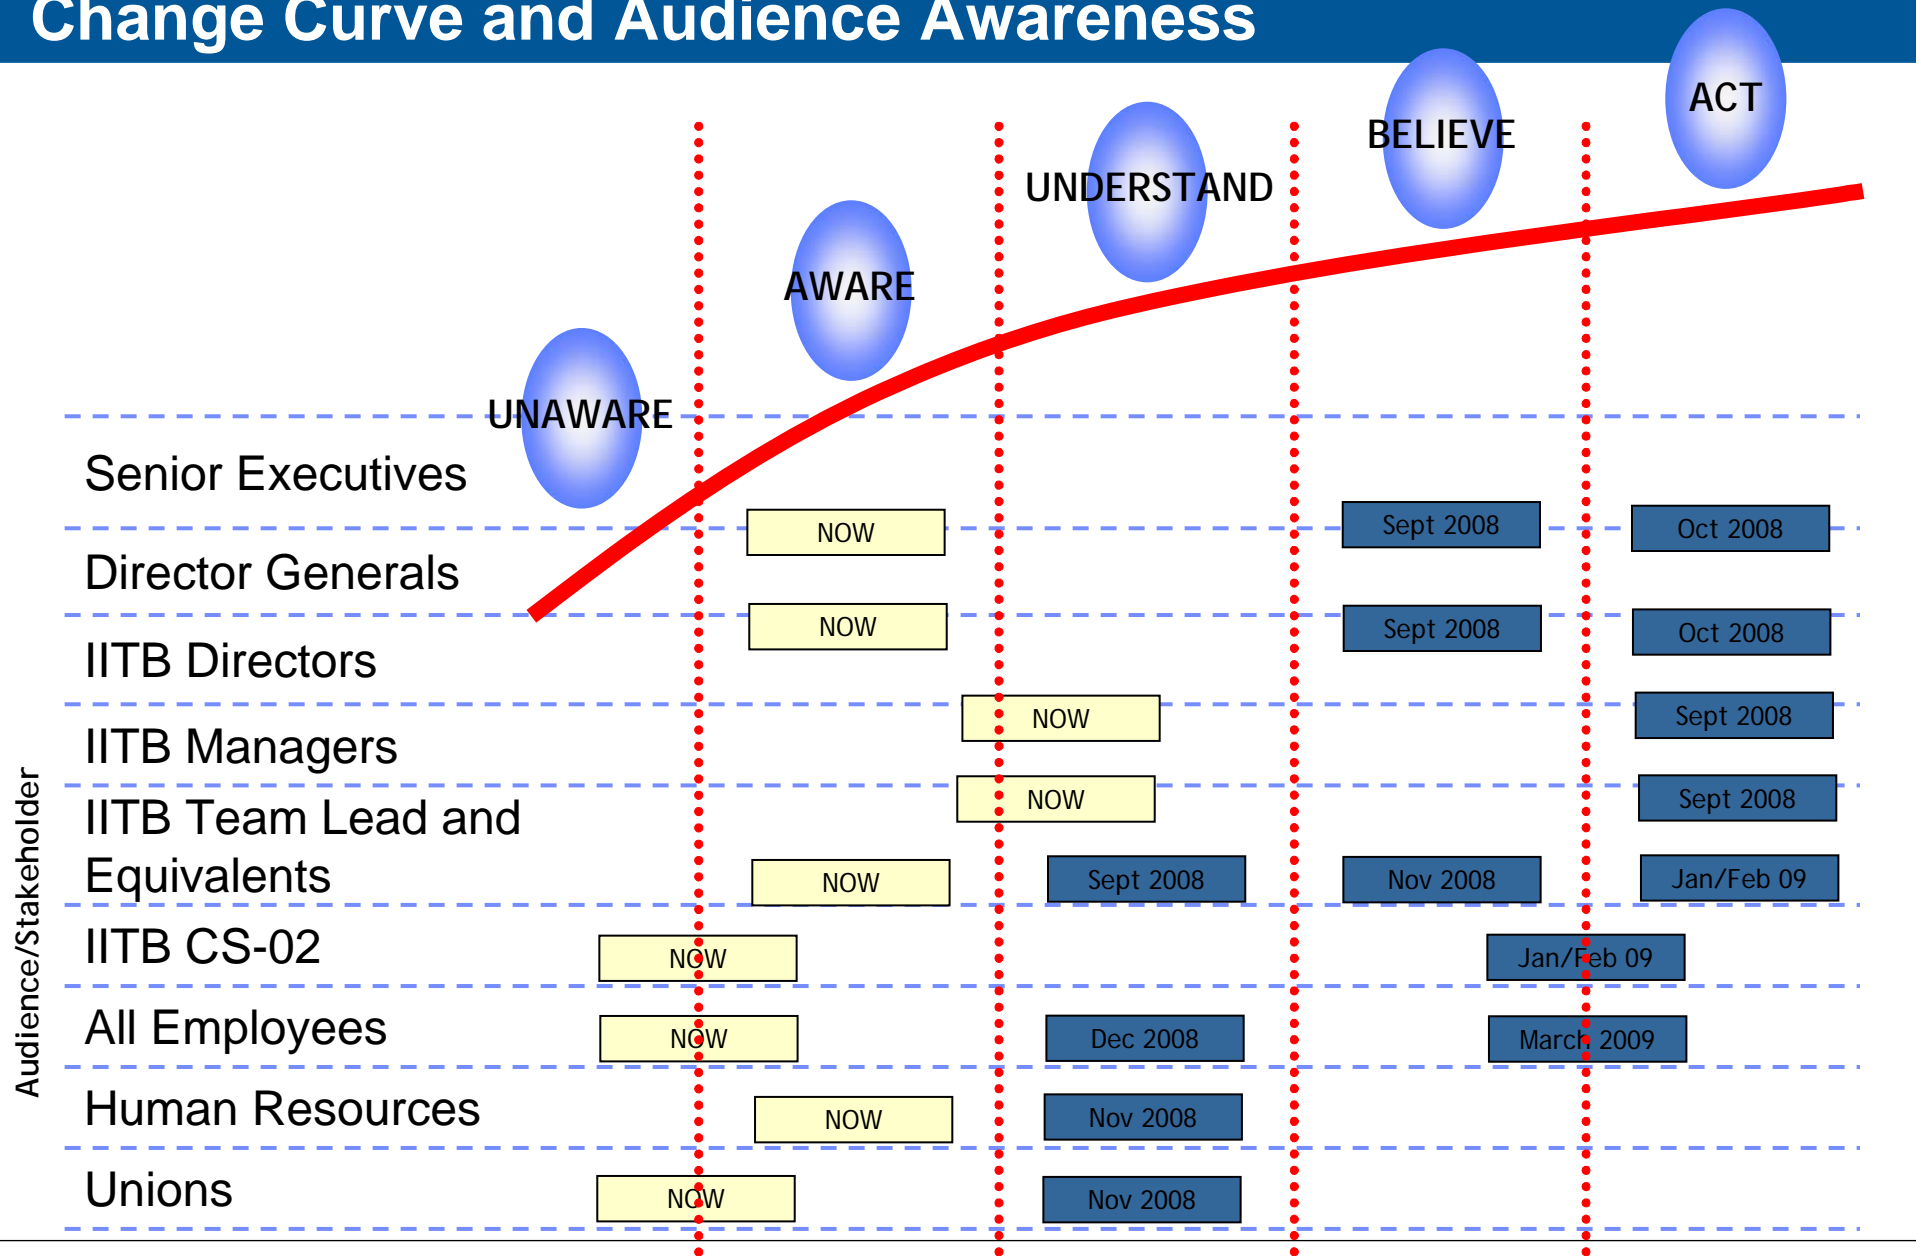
Change Curve and Audience Awareness

UNAWARE AWARE UNDERSTAND BELIEVE ACT

Audience/Stakeholder

| Audience | Unaware | Aware | Understand | Believe | Act |
|---|---|---|---|---|---|
| Senior Executives | | NOW | | Sept 2008 | Oct 2008 |
| Director Generals | | NOW | | Sept 2008 | Oct 2008 |
| IITB Directors | | | NOW | | Sept 2008 |
| IITB Managers | | | NOW | | Sept 2008 |
| IITB Team Lead and Equivalents | | NOW | Sept 2008 | Nov 2008 | Jan/Feb 09 |
| IITB CS-02 | NOW | | | Jan/Feb 09 | |
| All Employees | NOW | | Dec 2008 | March 2009 | |
| Human Resources | | NOW | Nov 2008 | | |
| Unions | NOW | | Nov 2008 | | |